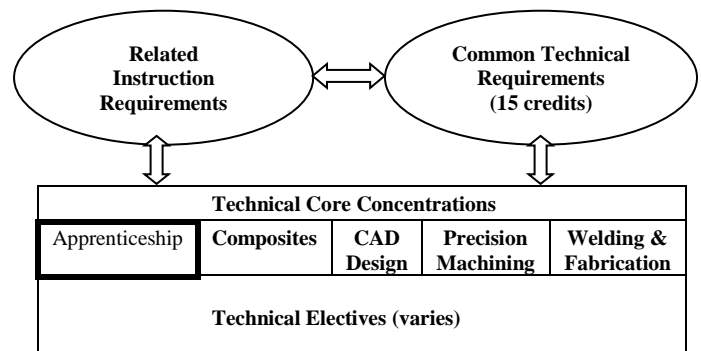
Related Instruction Requirements

Common Technical Requirements (15 credits)

Technical Core Concentrations

| Apprenticeship | Composites | CAD Design | Precision Machining | Welding & Fabrication |
|---|---|---|---|---|

Technical Electives (varies)